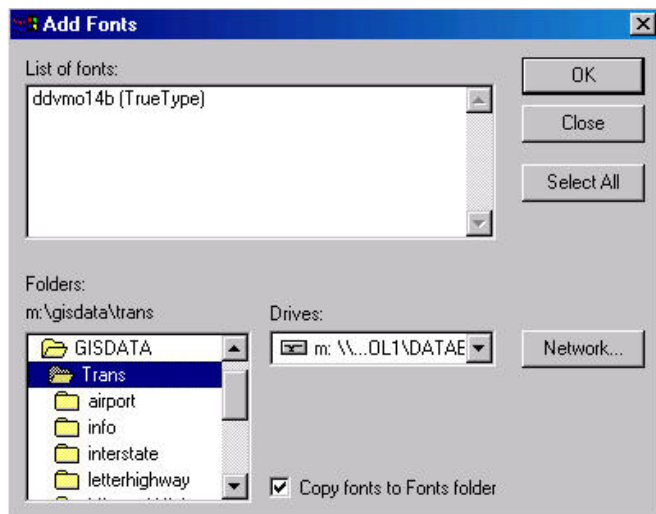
Add Fonts

List of fonts:

ddvmo14b (TrueType)

OK

Close

Select All

Folders:

m:\gisdata\trans

Drives:

GISDATA

Trans

airport

info

interstate

letterhighway

m: \\...OL1\DATAE

Network...

Copy fonts to Fonts folder